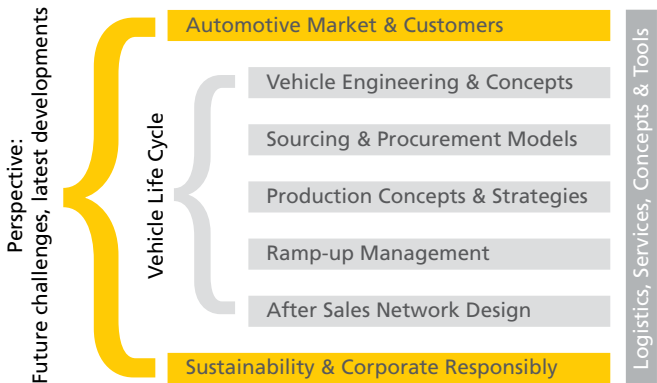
Perspective:
Future challenges, latest developments

Automotive Market & Customers

Vehicle Life Cycle

Vehicle Engineering & Concepts

Sourcing & Procurement Models

Production Concepts & Strategies

Ramp-up Management

After Sales Network Design

Sustainability & Corporate Responsibly

Logistics, Services, Concepts & Tools